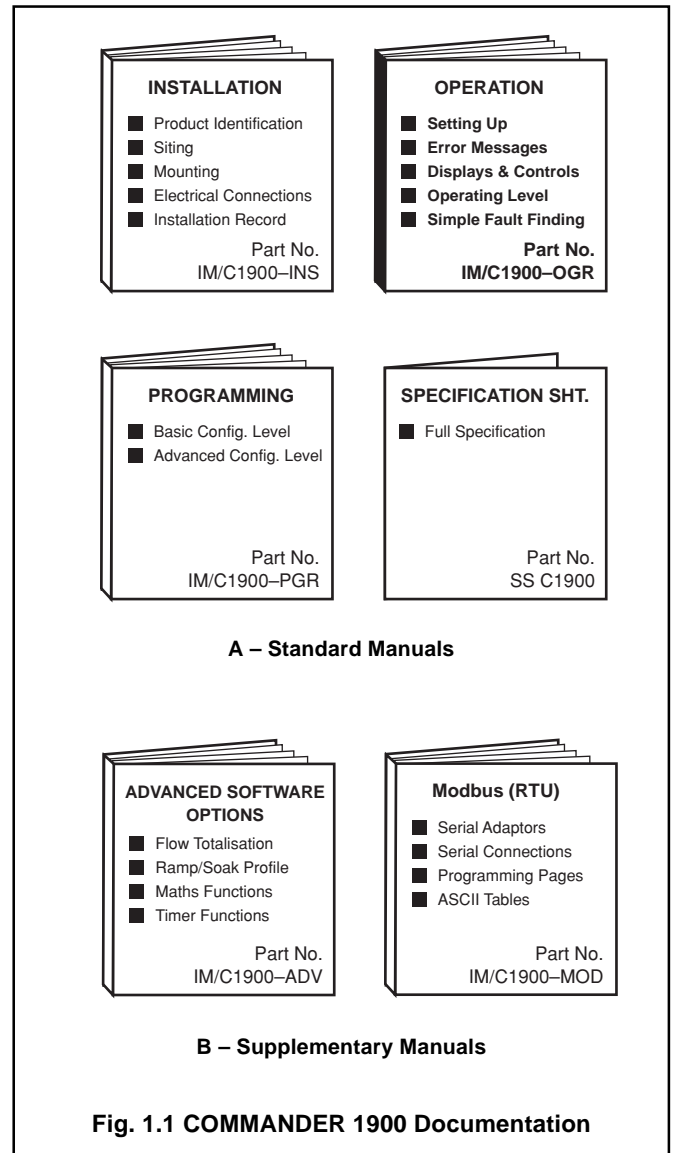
INSTALLATION

Product Identification
Siting
Mounting
Electrical Connections
Installation Record

Part No.
IM/C1900–INS

OPERATION

Setting Up
Error Messages
Displays & Controls
Operating Level
Simple Fault Finding

Part No.
IM/C1900–OGR

PROGRAMMING

Basic Config. Level
Advanced Config. Level

Part No.
IM/C1900–PGR

SPECIFICATION SHT.

Full Specification

Part No.
SS C1900

A – Standard Manuals

ADVANCED SOFTWARE OPTIONS

Flow Totalisation
Ramp/Soak Profile
Maths Functions
Timer Functions

Part No.
IM/C1900–ADV

Modbus (RTU)

Serial Adaptors
Serial Connections
Programming Pages
ASCII Tables

Part No.
IM/C1900–MOD

B – Supplementary Manuals

Fig. 1.1 COMMANDER 1900 Documentation